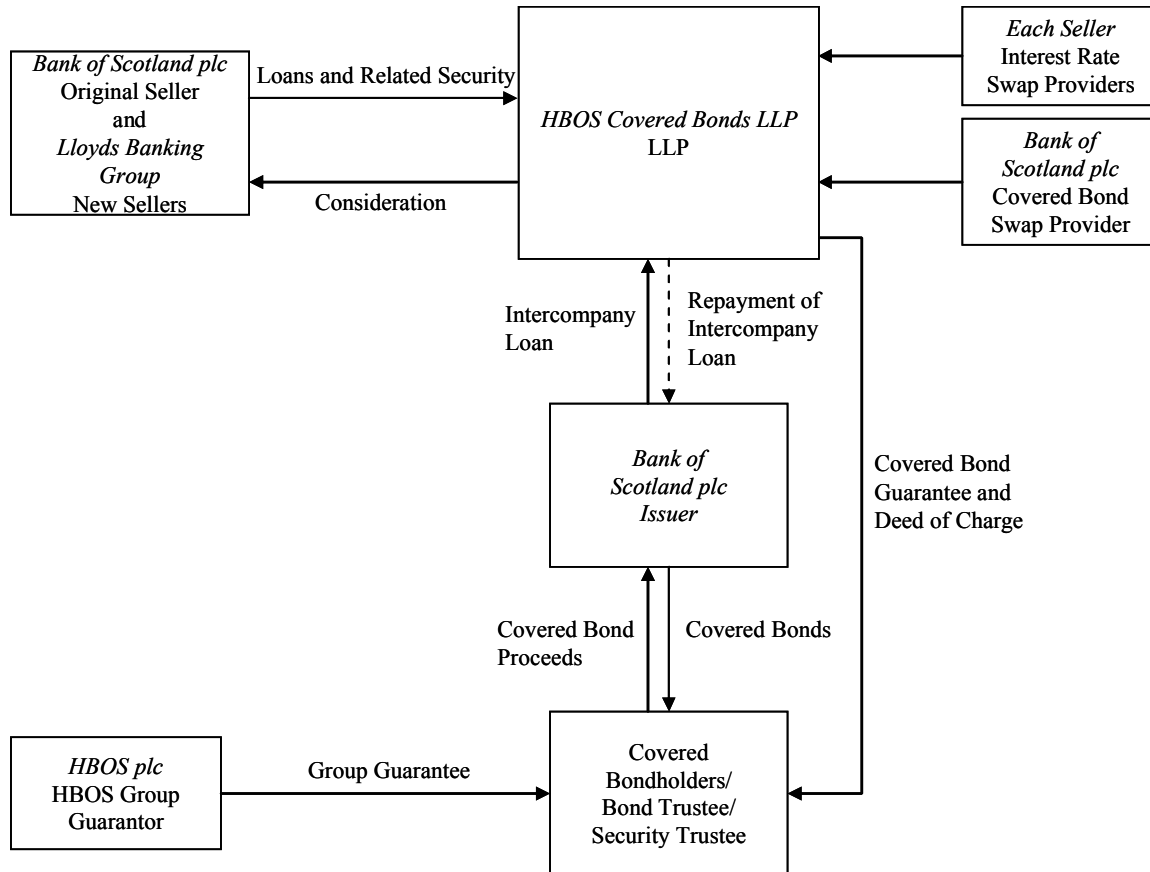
Bank of Scotland plc
Original Seller
and
Lloyds Banking Group
New Sellers

Loans and Related Security

Consideration

HBOS Covered Bonds LLP
LLP

Each Seller
Interest Rate Swap Providers

Bank of Scotland plc
Covered Bond Swap Provider

Intercompany Loan

Repayment of Intercompany Loan

Bank of Scotland plc
Issuer

Covered Bond Guarantee and Deed of Charge

Covered Bond Proceeds

Covered Bonds

HBOS plc
HBOS Group Guarantor

Group Guarantee

Covered Bondholders/ Bond Trustee/ Security Trustee